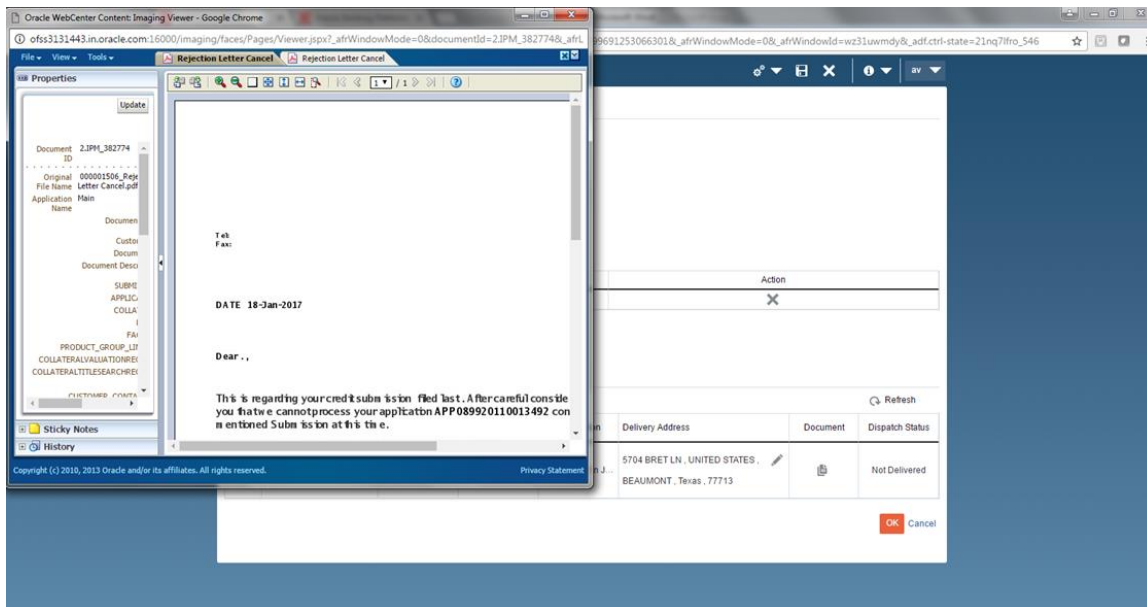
Oracle WebCenter Content: Imaging Viewer - Google Chrome

ofss3131443.in.oracle.com:16000/imaging/faces/Pages/Viewer.jspx?_afrWindowMode=0&documentId=2.IPM_382774&_afrL

99691253066301&_afrWindowMode=0&_afrWindowId=wz31uwmdy&_adf.ctrl-state=21nq7lfro_546

File View Tools

Rejection Letter Cancel

Rejection Letter Cancel

Properties

Update

Document ID 2.IPM_382774

Original File Name 000001506_Reje Letter Cancel.pdf

Application Name Main

Documen

Custo

Docum

Document Desc

SUBMI

APPLIC

COLLA

FA

PRODUCT_GROUP_LI

COLLATERALVALUATIONRE

COLLATERALTITLESEARCHRE

CUSTOMER_CONTA

Sticky Notes

History

Copyright (c) 2010, 2013 Oracle and/or its affiliates. All rights reserved.

Privacy Statement

1 / 1

Tel:
Fax:

DATE 18-Jan-2017

Dear.,

This is regarding your credit submission filed last. After careful conside you that we cannot process your application APP089920110013492 con mentioned Submission at this time.

av

Action

Refresh

Delivery Address

Document

Dispatch Status

5704 BRET LN , UNITED STATES , BEAUMONT , Texas , 77713

Not Delivered

OK

Cancel